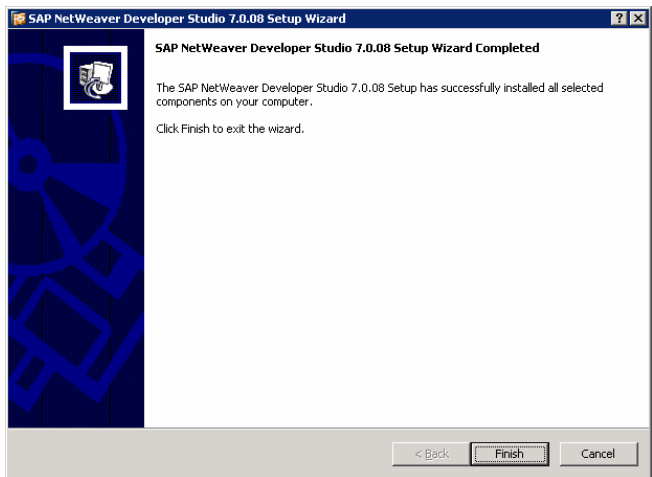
SAP NetWeaver Developer Studio 7.0.08 Setup Wizard

?

SAP NetWeaver Developer Studio 7.0.08 Setup Wizard Completed

The SAP NetWeaver Developer Studio 7.0.08 Setup has successfully installed all selected components on your computer.

Click Finish to exit the wizard.

< Back

Finish

Cancel